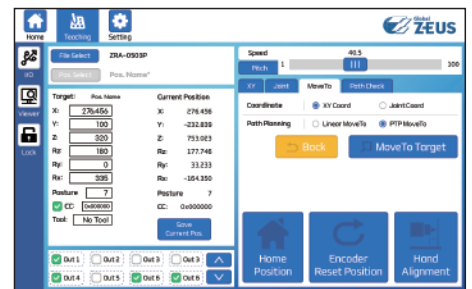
Home
Teaching
Setting
Global ZEUS
IO
Viewer
Lock
File Select
ZRA-0503P
Pos. Select
Pos. Name*
Target:
Pos. Name
X: 276.456
Y: 100
Z: 320
Rz: 180
Ry: 0
Rx: 335
Posture 7
CC: 0x000000
Tool: No Tool
Current Position
X: 276.456
Y: -232.838
Z: 753.023
Rz: 177.748
Ry: 33.233
Rx: -164.350
Posture 7
CC: 0x000000
Save Current Pos.
Out 1
Out 2
Out 3
Out 3
Out 4
Out 5
Out 6
Out 6
Speed
40.5
Pitch
1
100
XY
Joint
MoveTo
Path Check
Coordinate
XY Coord
JointCoord
Path Planning
Linear MoveTo
PTP MoveTo
Back
MoveTo Target
Home Position
Encoder Reset Position
Hand Alignment